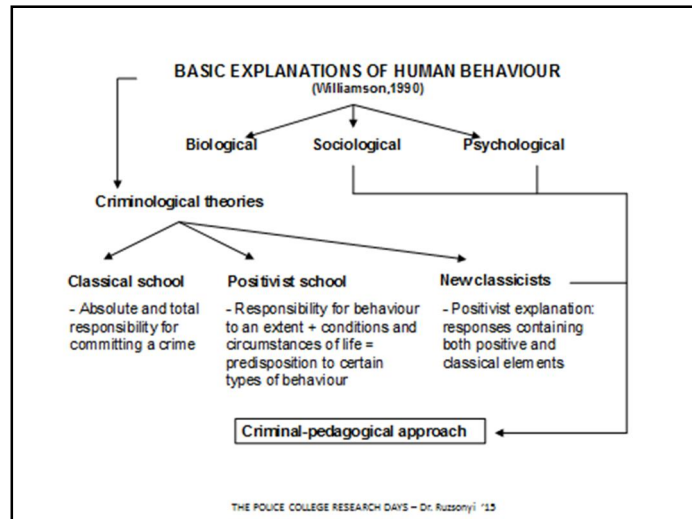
BASIC EXPLANATIONS OF HUMAN BEHAVIOUR
(Williamson,1990)

Biological

Sociological

Psychological

Criminological theories

Classical school

- Absolute and total responsibility for committing a crime

Positivist school

- Responsibility for behaviour to an extent + conditions and circumstances of life = predisposition to certain types of behaviour

New classicists

- Positivist explanation: responses containing both positive and classical elements

Criminal-pedagogical approach

THE POLICE COLLEGE RESEARCH DAYS – Dr. Ruzsonyi '15